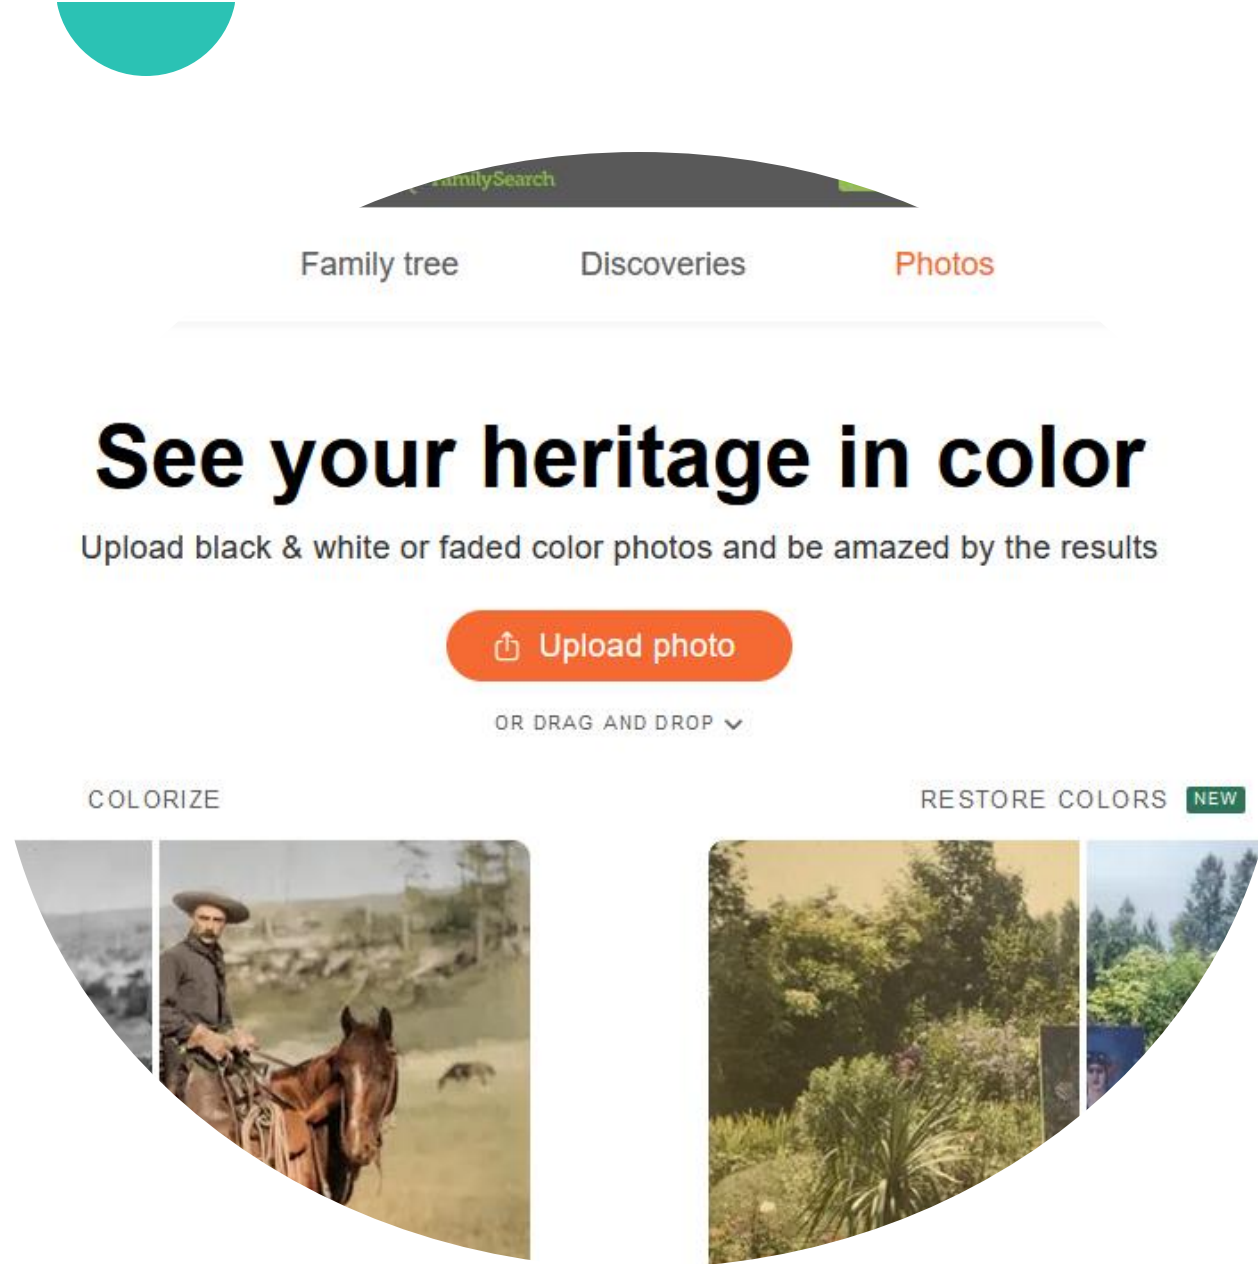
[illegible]milySearch

Family tree
Discoveries
Photos

See your heritage in color

Upload black & white or faded color photos and be amazed by the results

Upload photo

OR DRAG AND DROP

COLORIZE

RESTORE COLORS NEW